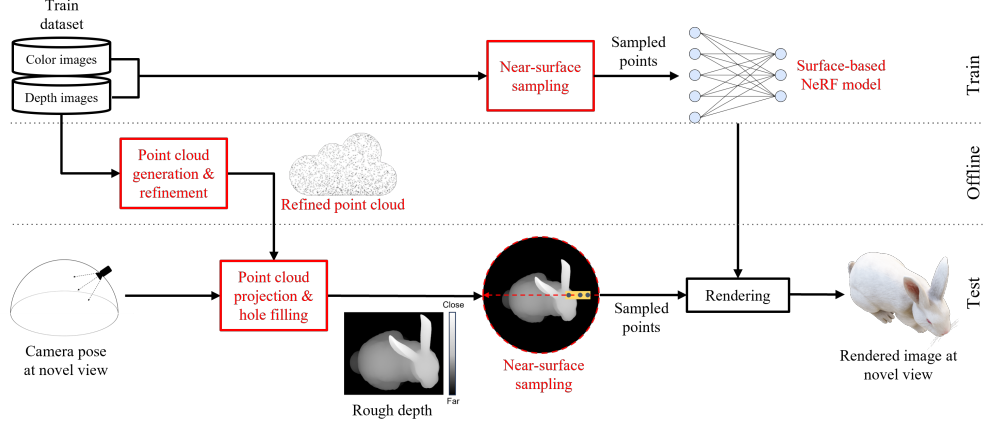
Train dataset

Color images

Depth images

Near-surface sampling

Sampled points

Surface-based NeRF model

Train

Point cloud generation & refinement

Refined point cloud

Offline

Camera pose at novel view

Point cloud projection & hole filling

Close

Far

Rough depth

Near-surface sampling

Sampled points

Rendering

Rendered image at novel view

Test